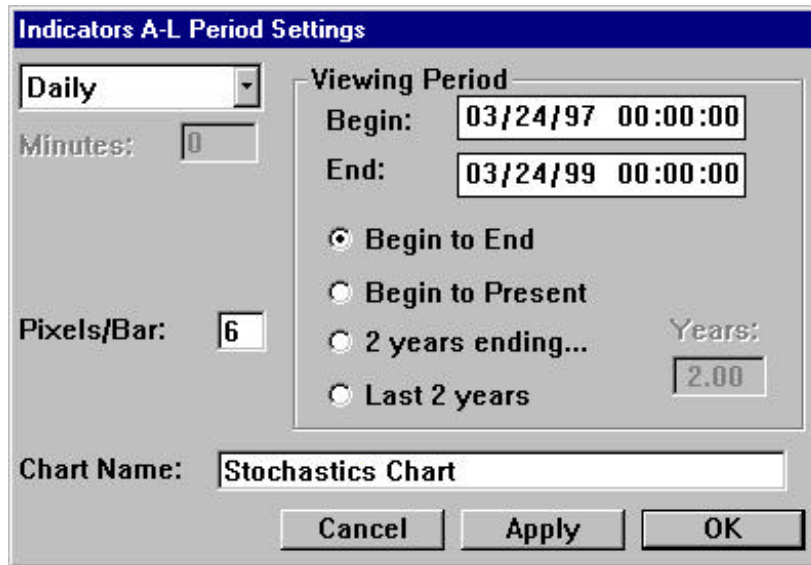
Indicators A-L Period Settings

Daily

Minutes: 0

Viewing Period

Begin: 03/24/97 00:00:00

End: 03/24/99 00:00:00

Begin to End

Begin to Present

2 years ending...

Last 2 years

Pixels/Bar: 6

Years: 2.00

Chart Name: Stochastics Chart

Cancel

Apply

OK